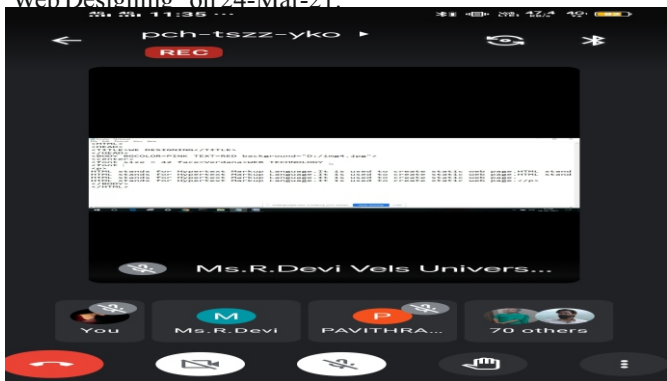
Web Designing on 24-Mar-21.

11:35

pch-tszz-yko

REC

HTML stands for Hypertext Markup Language.It is used to create static web page.HTML stand
HTML stands for Hypertext Markup Language.It is used to create static web page.HTML stand
HTML stands for Hypertext Markup Language.It is used to create static web page.</p>

Ms.R.Devi Vels Univers...

You

M
Ms.R.Devi

P
PAVITHRA...

70 others